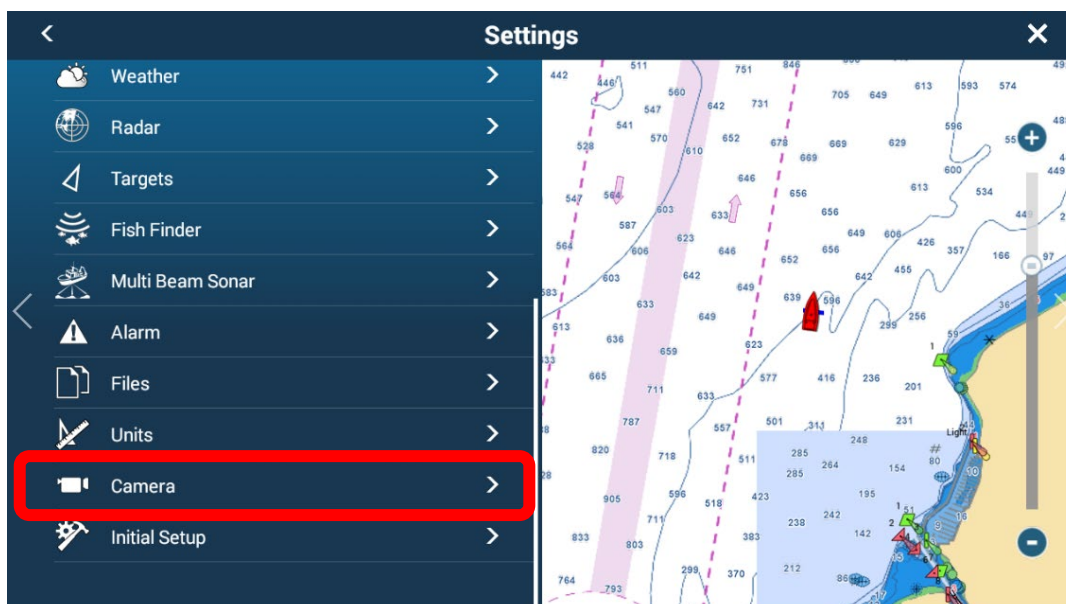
<
Settings
✕

Weather
Radar
Targets
Fish Finder
Multi Beam Sonar
Alarm
Files
Units
Camera
Initial Setup

442 446 511 751 846 705 649 613 593 574
560 547 642 731 541 570 652 678 669 629 596 528 610 669
646 600 547 566 613 534 656 603 633 656 649 606 426 357 166 97
564 623 646 652 606 656 642 455 603 649 639 596 633 299 256 583
613 636 659 649 623 665 711 577 416 236 201 633 787 557 501 311 231
820 718 511 285 264 154 248 80 10 905 596 518 423 195 711 238 242 142
833 803 383 299 370 212 764 793
Light
1 2 51 16 36 59
+
-